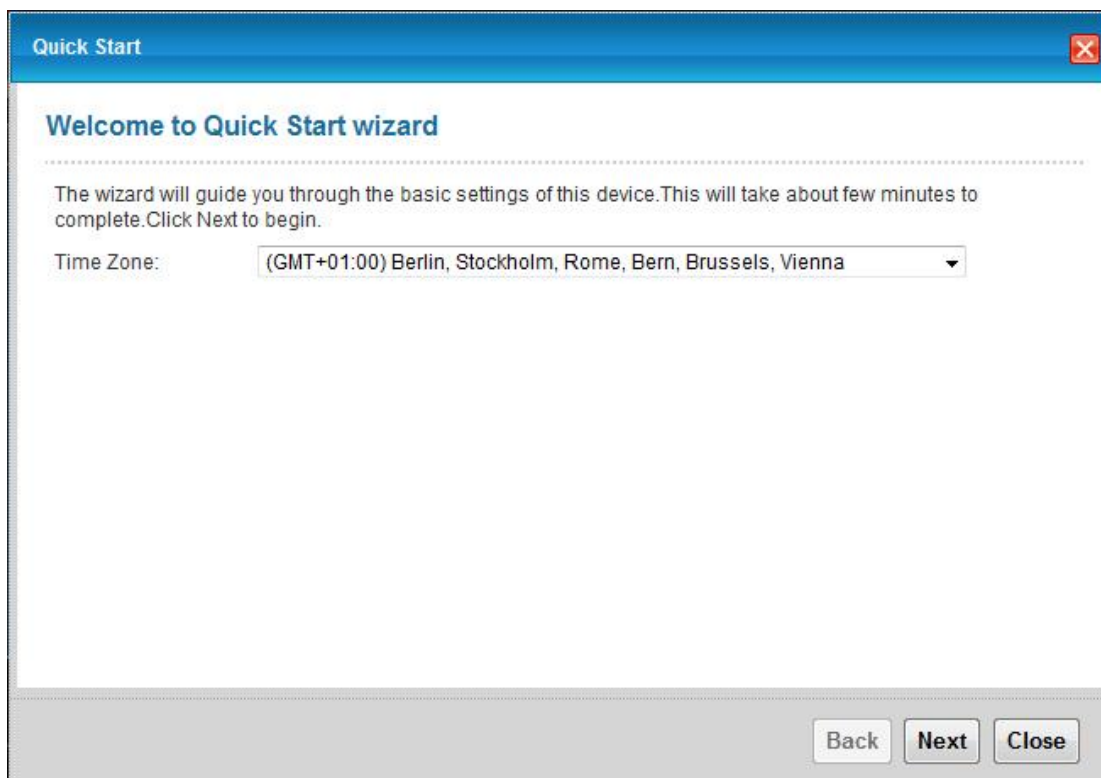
Quick Start

Welcome to Quick Start wizard

The wizard will guide you through the basic settings of this device.This will take about few minutes to complete.Click Next to begin.

Time Zone: (GMT+01:00) Berlin, Stockholm, Rome, Bern, Brussels, Vienna

Back Next Close